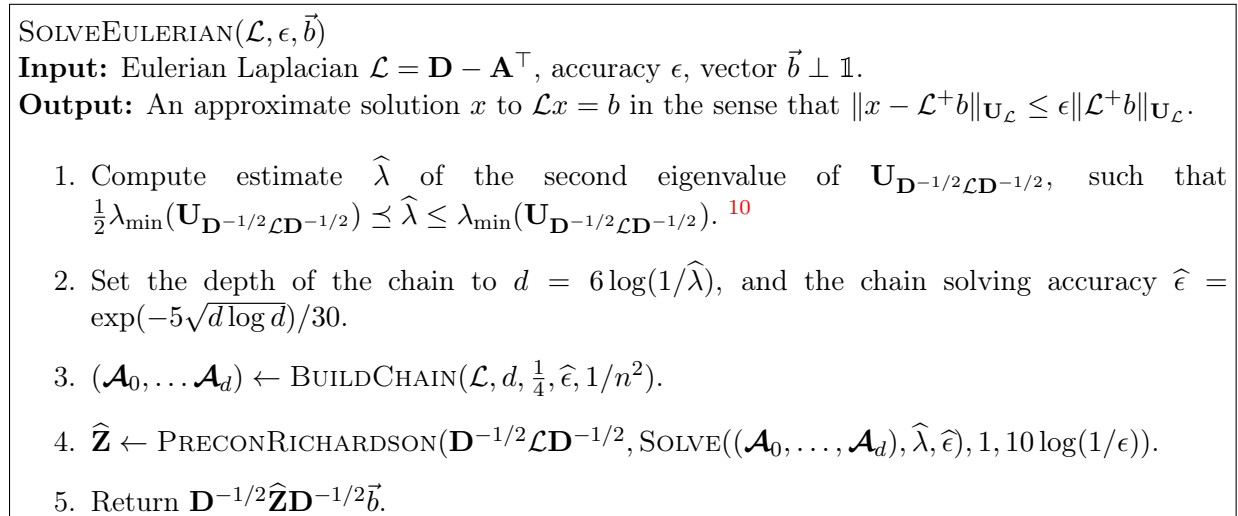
SolveEulerian($\mathcal{L}, \epsilon, \vec{b}$)
**Input:** Eulerian Laplacian $\mathcal{L} = \mathbf{D} - \mathbf{A}^{\top}$, accuracy $\epsilon$, vector $\vec{b} \perp \mathbb{1}$.
**Output:** An approximate solution $x$ to $\mathcal{L}x = b$ in the sense that $\|x - \mathcal{L}^{+}b\|_{\mathbf{U}_{\mathcal{L}}} \leq \epsilon \|\mathcal{L}^{+}b\|_{\mathbf{U}_{\mathcal{L}}}$.

1. Compute estimate $\widehat{\lambda}$ of the second eigenvalue of $\mathbf{U}_{\mathbf{D}^{-1/2}\mathcal{L}\mathbf{D}^{-1/2}}$, such that $\frac{1}{2}\lambda_{\min}(\mathbf{U}_{\mathbf{D}^{-1/2}\mathcal{L}\mathbf{D}^{-1/2}}) \preceq \widehat{\lambda} \leq \lambda_{\min}(\mathbf{U}_{\mathbf{D}^{-1/2}\mathcal{L}\mathbf{D}^{-1/2}})$. $^{10}$

2. Set the depth of the chain to $d = 6\log(1/\widehat{\lambda})$, and the chain solving accuracy $\widehat{\epsilon} = \exp(-5\sqrt{d\log d})/30$.

3. $(\boldsymbol{\mathcal{A}}_0, \ldots \boldsymbol{\mathcal{A}}_d) \leftarrow$ BuildChain($\mathcal{L}, d, \frac{1}{4}, \widehat{\epsilon}, 1/n^2$).

4. $\widehat{\mathbf{Z}} \leftarrow$ PreconRichardson($\mathbf{D}^{-1/2}\mathcal{L}\mathbf{D}^{-1/2}$, Solve($(\boldsymbol{\mathcal{A}}_0, \ldots, \boldsymbol{\mathcal{A}}_d), \widehat{\lambda}, \widehat{\epsilon}$), $1, 10\log(1/\epsilon)$).

5. Return $\mathbf{D}^{-1/2}\widehat{\mathbf{Z}}\mathbf{D}^{-1/2}\vec{b}$.